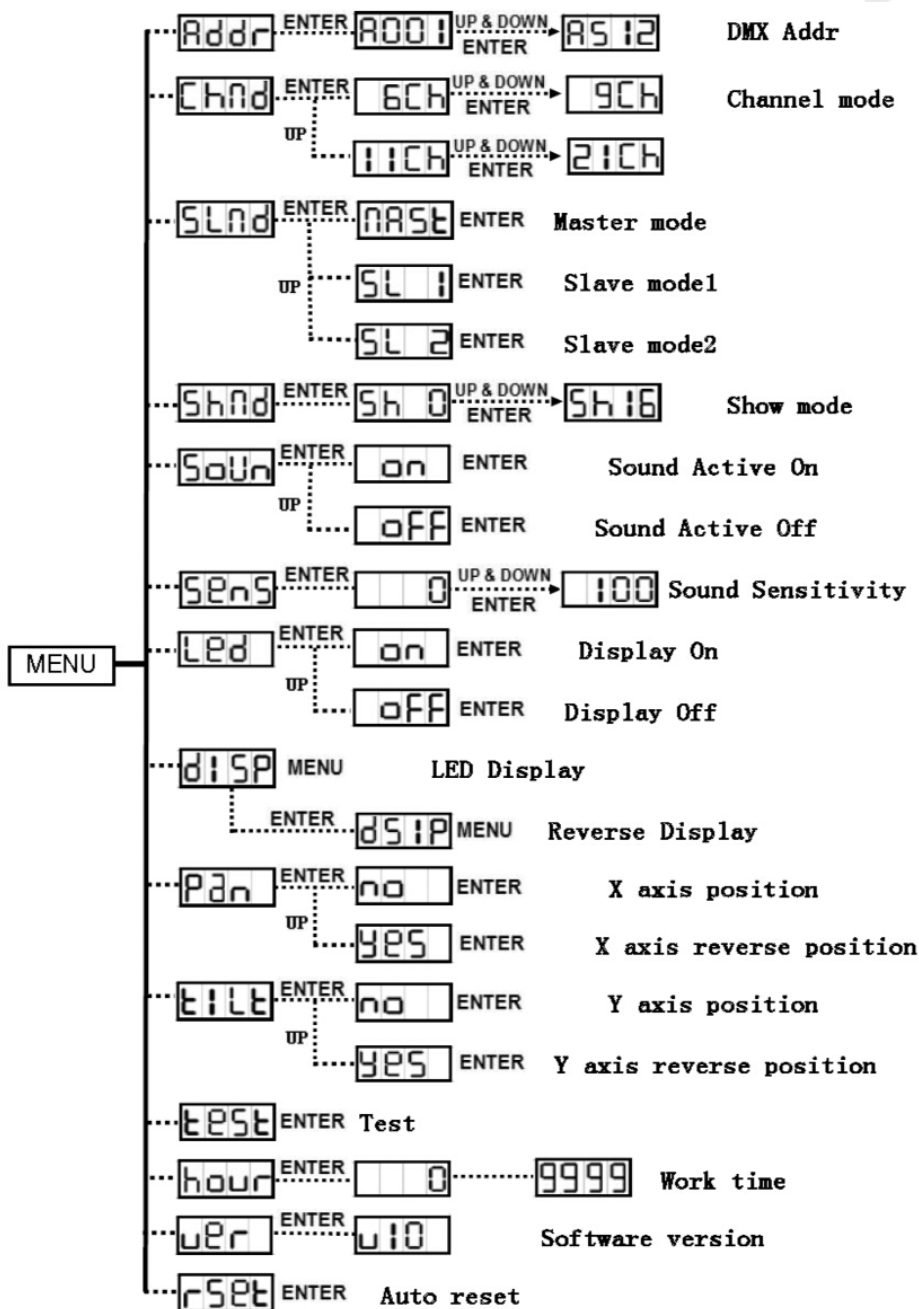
Addr ENTER A001 UP & DOWN ENTER A512 DMX Addr

ChNd ENTER 6Ch UP & DOWN ENTER 9Ch Channel mode

UP 11Ch UP & DOWN ENTER 21Ch

SLNd ENTER NASt ENTER Master mode

UP SL 1 ENTER Slave mode1

SL 2 ENTER Slave mode2

ShNd ENTER Sh 0 UP & DOWN ENTER Sh16 Show mode

SoUn ENTER on ENTER Sound Active On

UP oFF ENTER Sound Active Off

SEnS ENTER 0 UP & DOWN ENTER 100 Sound Sensitivity

MENU

LEd ENTER on ENTER Display On

UP oFF ENTER Display Off

dISP MENU LED Display

ENTER dSIP MENU Reverse Display

Pan ENTER no ENTER X axis position

UP YES ENTER X axis reverse position

tILt ENTER no ENTER Y axis position

UP YES ENTER Y axis reverse position

tESt ENTER Test

hour ENTER 0 9999 Work time

uEr ENTER u10 Software version

rSEt ENTER Auto reset